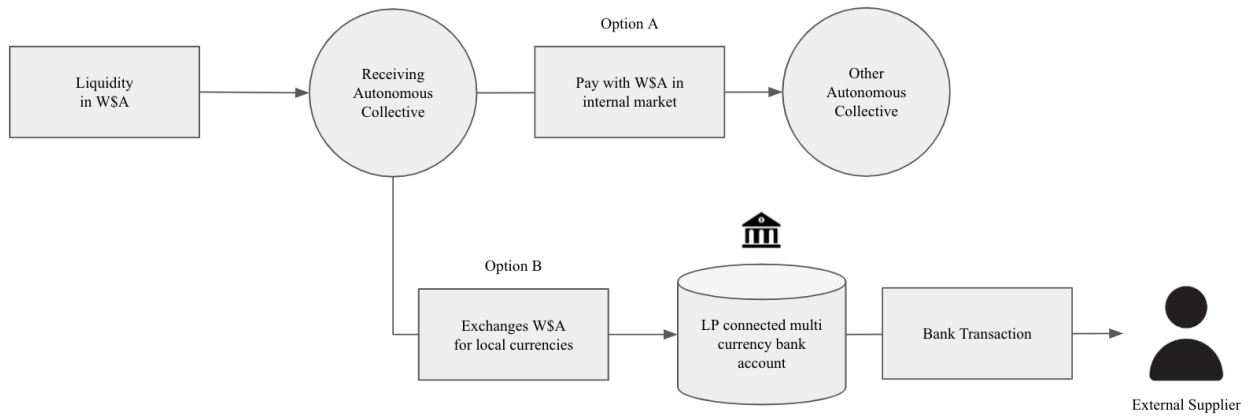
Liquidity in W$A

Receiving Autonomous Collective

Option A

Pay with W$A in internal market

Other Autonomous Collective

Option B

Exchanges W$A for local currencies

LP connected multi currency bank account

Bank Transaction

External Supplier